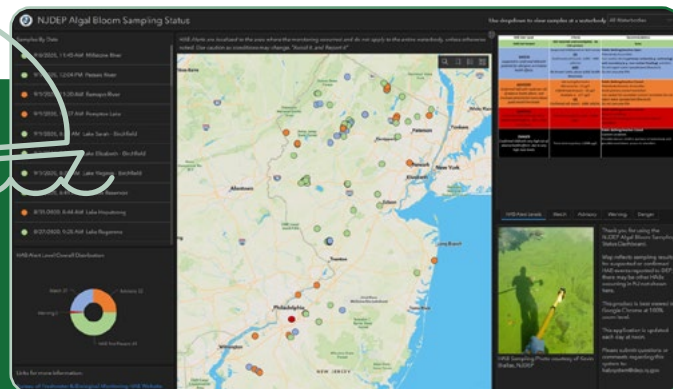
NJDEP Algal Bloom Sampling Status

Use dropdown to view samples at a waterbody: All Waterbodies

Samples By Date

9/3/2020, 11:45 AM Millstone River

9/1/2020, 12:08 PM Passaic River

9/1/2020, 9:30 AM Ramapo River

9/1/2020, 7:17 AM Pompton Lake

9/1/2020, 8:00 AM Lake Sarah - Smithfield

9/1/2020, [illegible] AM Lake Elizabeth - Smithfield

9/1/2020, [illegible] AM Lake Virginia - Smithfield

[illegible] Reservoir

8/31/2020, 8:44 AM Lake Hopatcong

8/31/2020, 9:25 AM Lake Regenna

HAB Alert Level Overall Distribution

Watch 21

Advisory 12

Warning 3

HAB Not Present 30

Links for more Information

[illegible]

HAB Alerts are localized to the area where the monitoring occurred and do not apply to the entire waterbody unless otherwise noted. Use caution as conditions may change. "Avoid It, and Report it"

Allentown

Paterson

Newark

Elizabeth

Trenton

Philadelphia

NEW JERSEY

HAB Alert Levels

Watch

Advisory

Warning

Danger

HAB Sampling Photo courtesy of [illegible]

Thank you for using the NJDEP Algal Bloom Sampling Status Dashboard.

Map reflects sampling results for suspected or confirmed HAB events reported to DEP; there may be other HABs occurring in NJ not shown here.

This product is best viewed in Google Chrome at 100% zoom level.

This application is updated each day at noon.

Please submit questions or comments regarding this system to: habsystem@dep.nj.gov